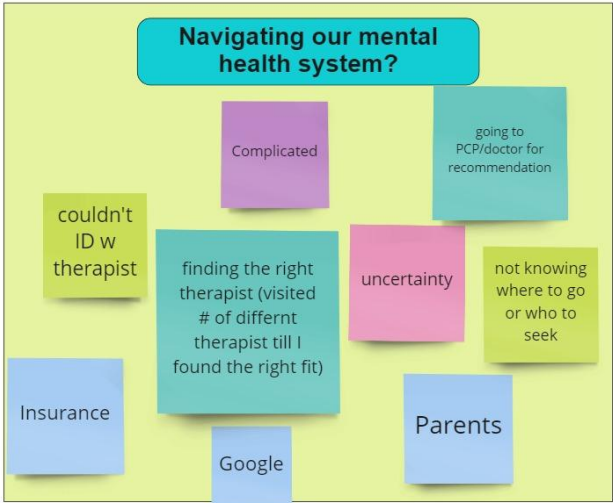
Navigating our mental health system?

Complicated

going to PCP/doctor for recommendation

couldn't ID w therapist

finding the right therapist (visited # of differnt therapist till I found the right fit)

uncertainty

not knowing where to go or who to seek

Insurance

Google

Parents